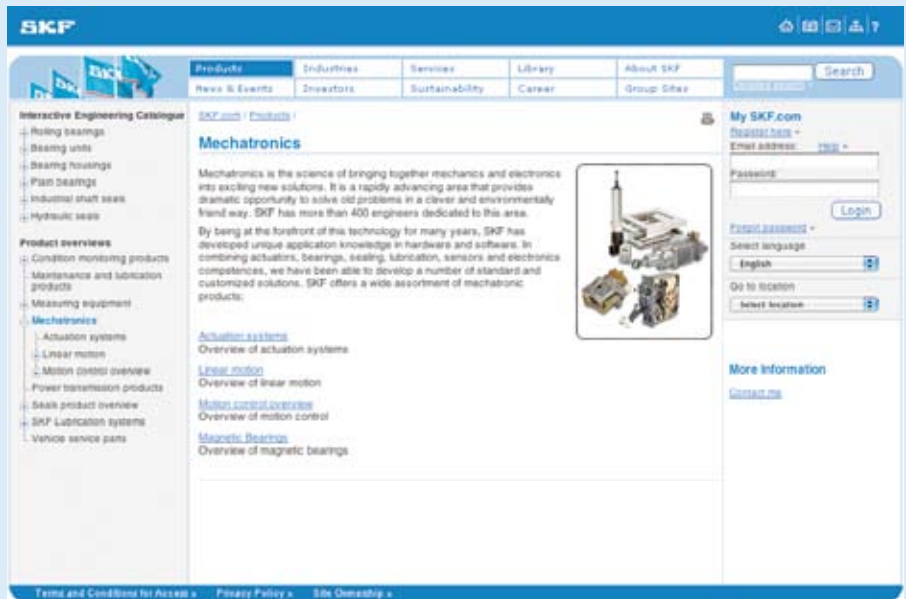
SKF

| Products | Industries | Services | Library | About SKF |
|---|---|---|---|---|
| News & Events | Investors | Sustainability | Career | Group Sites |

Search

Interactive Engineering Catalogue
Rolling bearings
Bearing units
Bearing housings
Plain bearings
Industrial shaft seals
Hydraulic seals

Product overviews
Condition monitoring products
Maintenance and lubrication products
Measuring equipment
Mechatronics
Actuation systems
Linear motion
Motion control overview
Power transmission products
Seals product overview
SKF Lubrication systems
Vehicle service parts

SKF.com / Products /

Mechatronics

Mechatronics is the science of bringing together mechanics and electronics into exciting new solutions. It is a rapidly advancing area that provides dramatic opportunity to solve old problems in a clever and environmentally friend way. SKF has more than 400 engineers dedicated to this area.

By being at the forefront of this technology for many years, SKF has developed unique application knowledge in hardware and software. In combining actuators, bearings, sealing, lubrication, sensors and electronics competences, we have been able to develop a number of standard and customized solutions. SKF offers a wide assortment of mechatronic products:

Actuation systems
Overview of actuation systems

Linear motion
Overview of linear motion

Motion control overview
Overview of motion control

Magnetic Bearings
Overview of magnetic bearings

My SKF.com
Register here
Email address: Help
Password:
Login
Forgot password
Select language
English
Go to location
Select location

More Information
Contact me

Terms and Conditions for Access » Privacy Policy » Site Ownership »